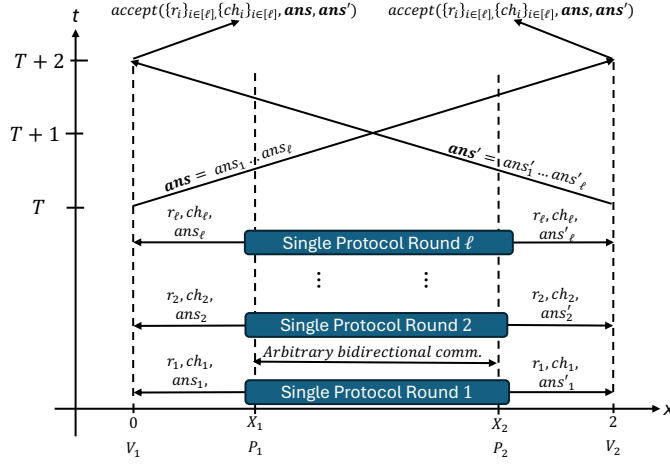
$t$

$accept(\{r_i\}_{i\in[\ell]},\{ch_i\}_{i\in[\ell]}, \boldsymbol{ans}, \boldsymbol{ans'})$

$accept(\{r_i\}_{i\in[\ell]},\{ch_i\}_{i\in[\ell]}, \boldsymbol{ans}, \boldsymbol{ans'})$

$T+2$

$T+1$

$T$

$\boldsymbol{ans} = ans_1 \dots ans_\ell$

$\boldsymbol{ans'} = ans'_1 \dots ans'_\ell$

$r_\ell, ch_\ell, ans_\ell$

Single Protocol Round $\ell$

$r_\ell, ch_\ell, ans'_\ell$

⋮ ⋮

$r_2, ch_2, ans_2$

Single Protocol Round 2

$r_2, ch_2, ans'_2$

Arbitrary bidirectional comm.

$r_1, ch_1, ans_1,$

Single Protocol Round 1

$r_1, ch_1, ans'_1$

0 $X_1$ $X_2$ 2 $x$

$V_1$ $P_1$ $P_2$ $V_2$